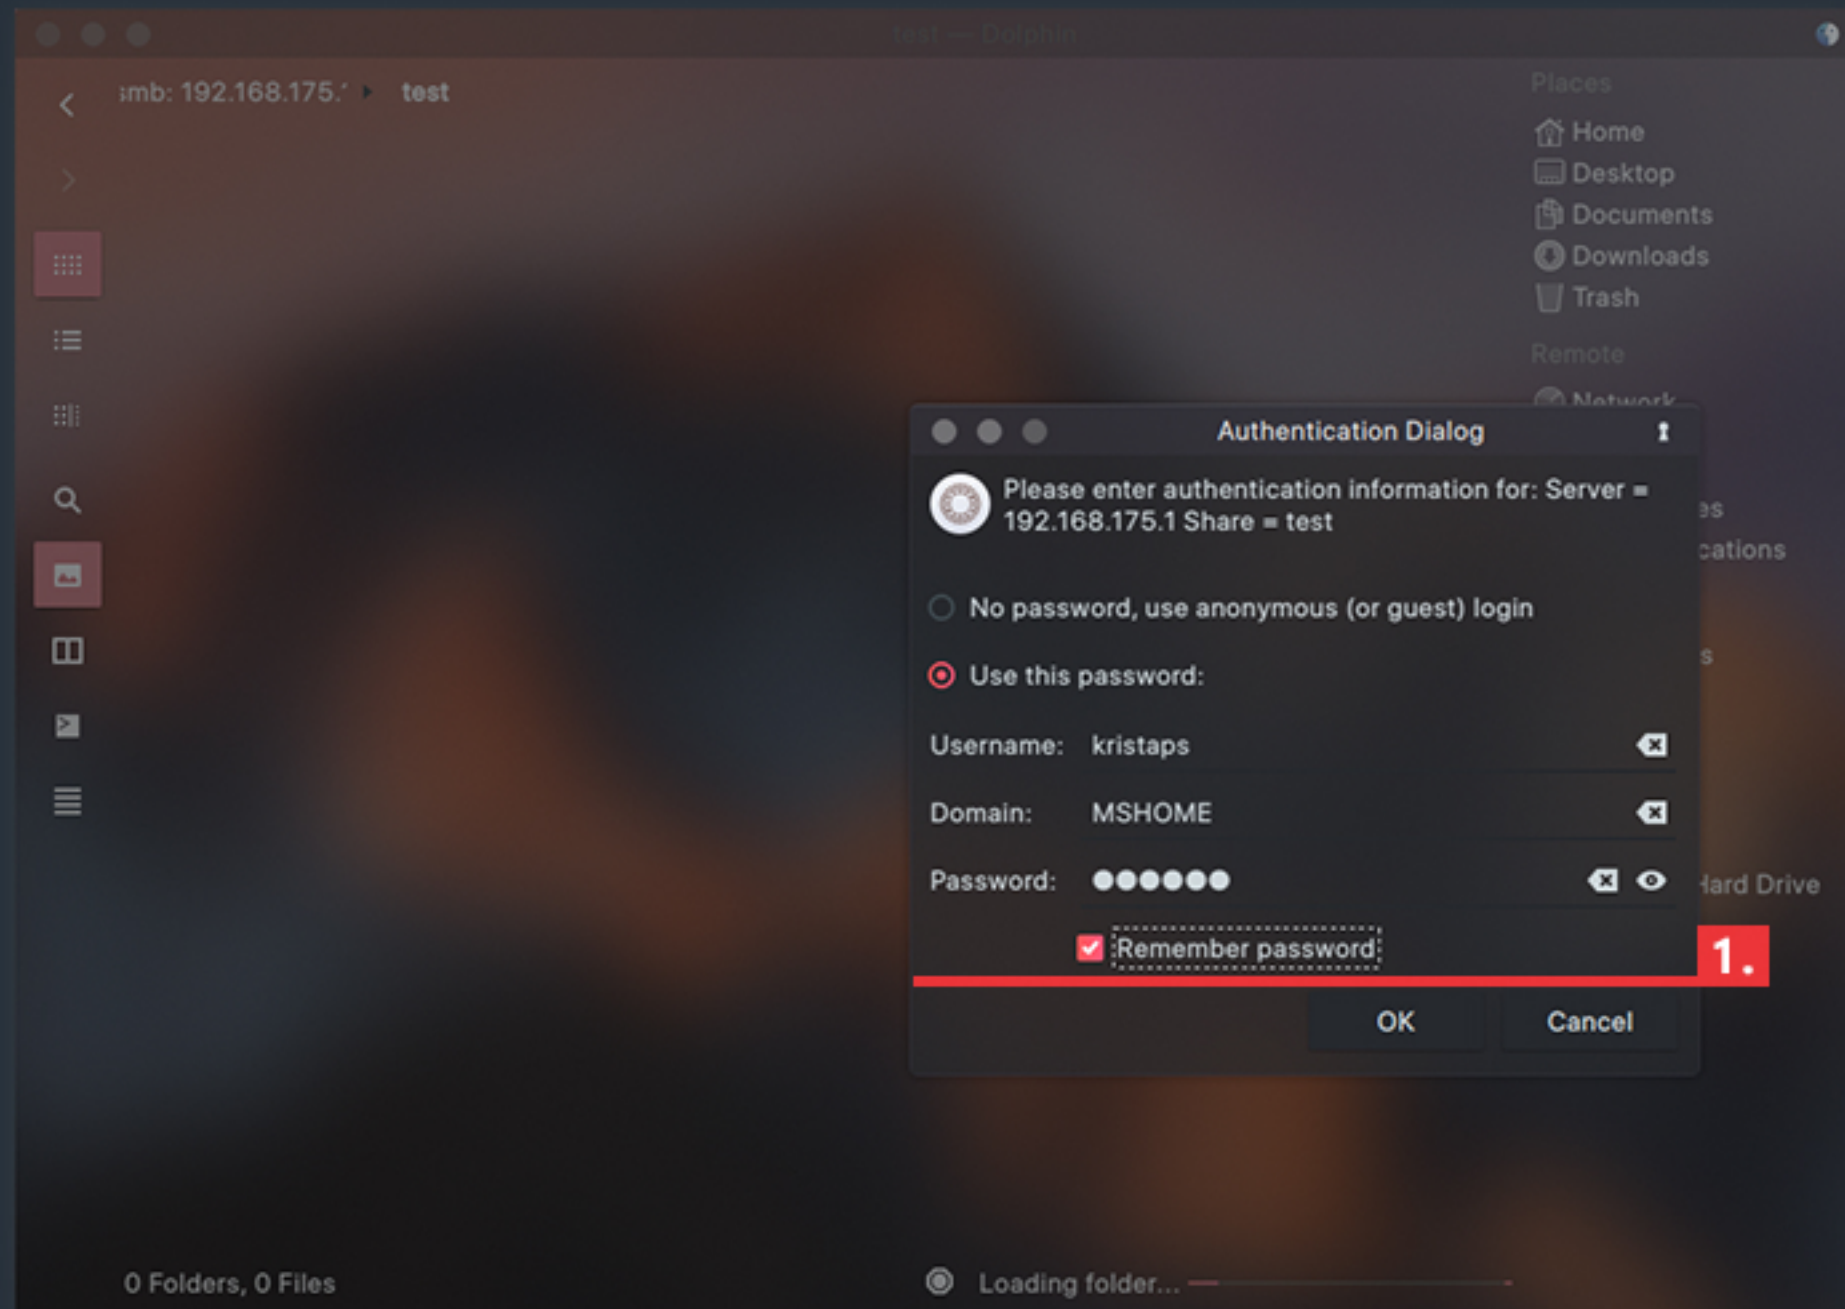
test — Dolphin

smb: 192.168.175.1 ▸ test

Places
Home
Desktop
Documents
Downloads
Trash
Remote
Network

es
cations
s
Hard Drive

Authentication Dialog

Please enter authentication information for: Server = 192.168.175.1 Share = test

No password, use anonymous (or guest) login

Use this password:

Username: kristaps

Domain: MSHOME

Password: ●●●●●●

Remember password

1.

OK
Cancel

0 Folders, 0 Files

Loading folder...